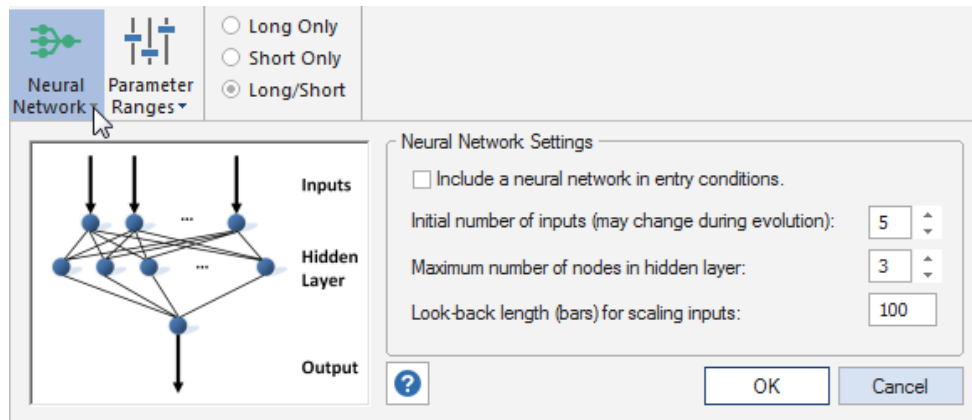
Neural Network

Parameter Ranges

Long Only

Short Only

Long/Short

Inputs

...

Hidden Layer

...

Output

Neural Network Settings

Include a neural network in entry conditions.

Initial number of inputs (may change during evolution): 5

Maximum number of nodes in hidden layer: 3

Look-back length (bars) for scaling inputs: 100

?

OK

Cancel